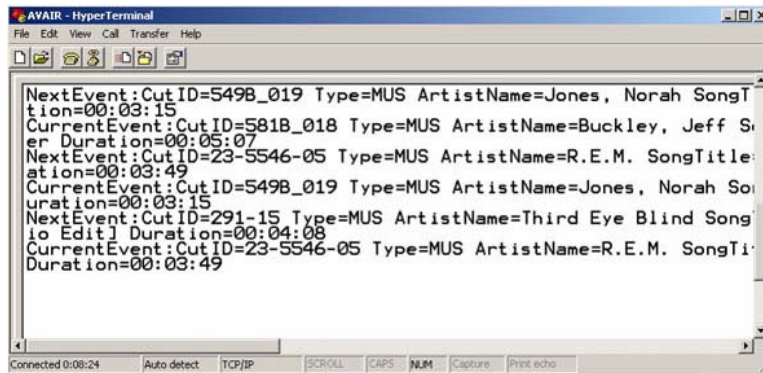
AVAIR - HyperTerminal
File Edit View Call Transfer Help

NextEvent:CutID=549B_019 Type=MUS ArtistName=Jones, Norah SongT
tion=00:03:15
CurrentEvent:CutID=581B_018 Type=MUS ArtistName=Buckley, Jeff S
er Duration=00:05:07
NextEvent:CutID=23-5546-05 Type=MUS ArtistName=R.E.M. SongTitle
ation=00:03:49
CurrentEvent:CutID=549B_019 Type=MUS ArtistName=Jones, Norah So
uration=00:03:15
NextEvent:CutID=291-15 Type=MUS ArtistName=Third Eye Blind Song
io Edit] Duration=00:04:08
CurrentEvent:CutID=23-5546-05 Type=MUS ArtistName=R.E.M. SongTi
Duration=00:03:49

Connected 0:08:24 | Auto detect | TCP/IP | SCROLL | CAPS | NUM | Capture | Print echo